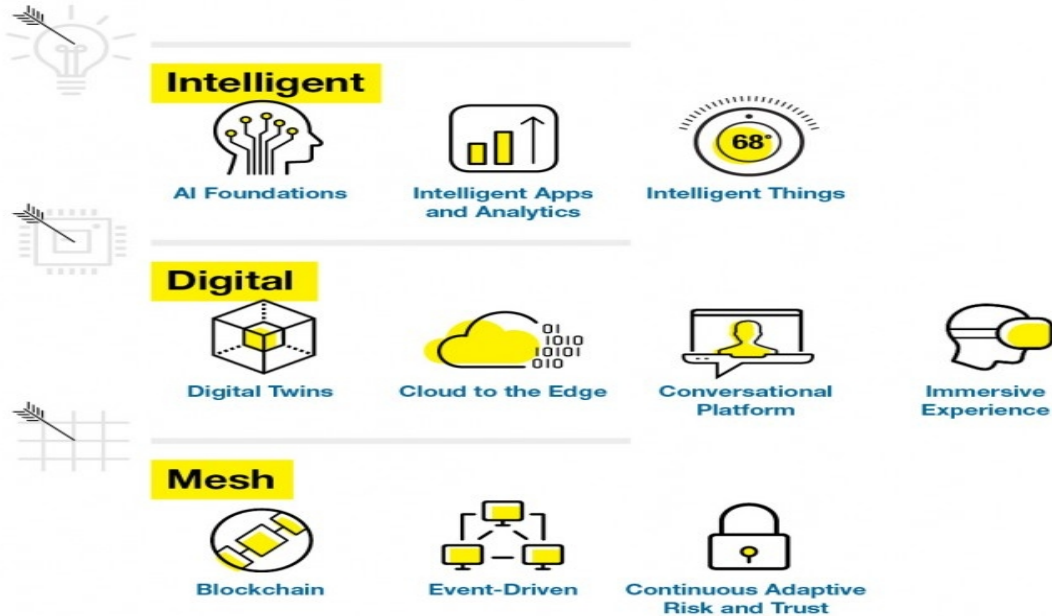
Intelligent

AI Foundations

Intelligent Apps and Analytics

68°

Intelligent Things

Digital

Digital Twins

01
1010
10101
010

Cloud to the Edge

Conversational Platform

Immersive Experience

Mesh

Blockchain

Event-Driven

Continuous Adaptive Risk and Trust